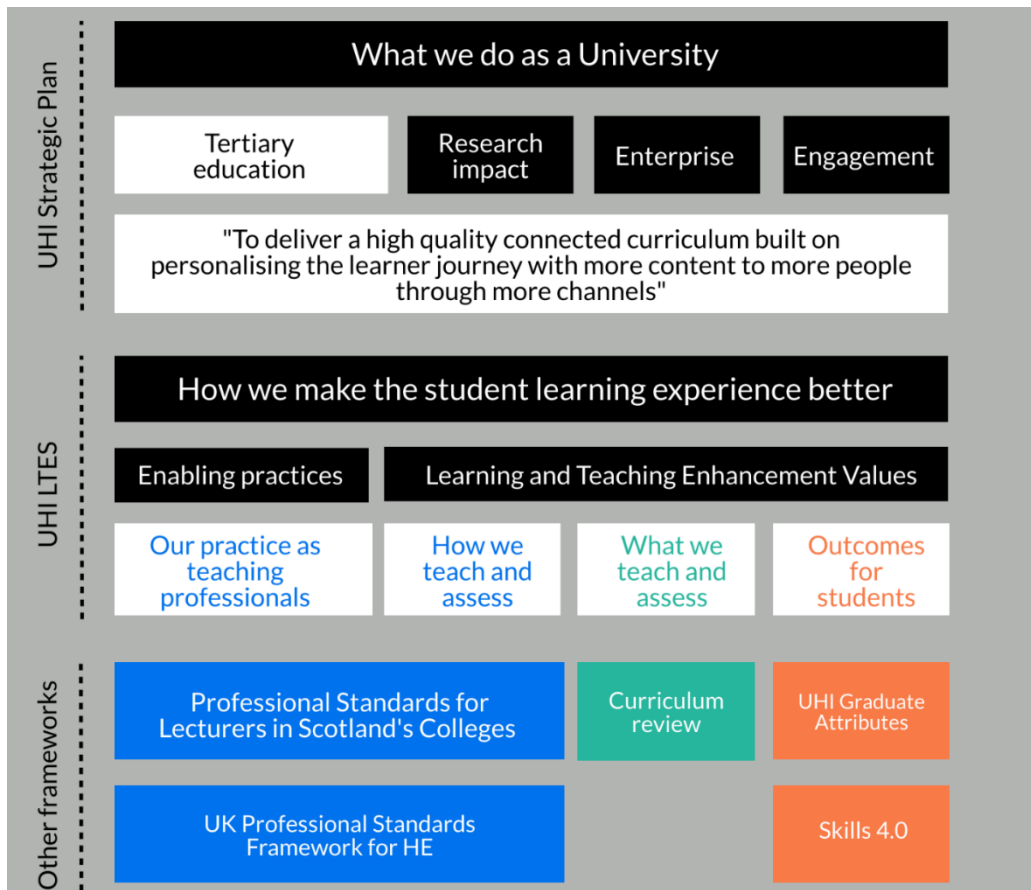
UHI Strategic Plan

What we do as a University

Tertiary education

Research impact

Enterprise

Engagement

"To deliver a high quality connected curriculum built on personalising the learner journey with more content to more people through more channels"

UHI LTES

How we make the student learning experience better

Enabling practices

Learning and Teaching Enhancement Values

Our practice as teaching professionals

How we teach and assess

What we teach and assess

Outcomes for students

Other frameworks

Professional Standards for Lecturers in Scotland's Colleges

Curriculum review

UHI Graduate Attributes

UK Professional Standards Framework for HE

Skills 4.0